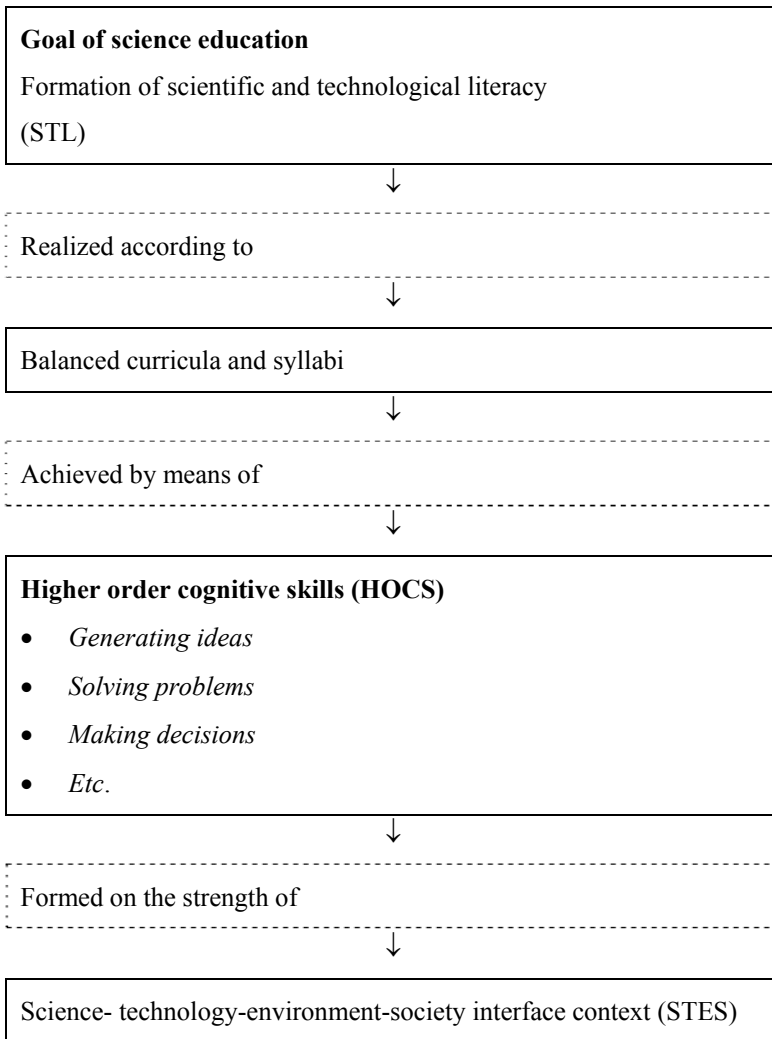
**Goal of science education**

Formation of scientific and technological literacy (STL)

↓

Realized according to

↓

Balanced curricula and syllabi

↓

Achieved by means of

↓

**Higher order cognitive skills (HOCS)**

- *Generating ideas*
- *Solving problems*
- *Making decisions*
- *Etc*.

↓

Formed on the strength of

↓

Science- technology-environment-society interface context (STES)